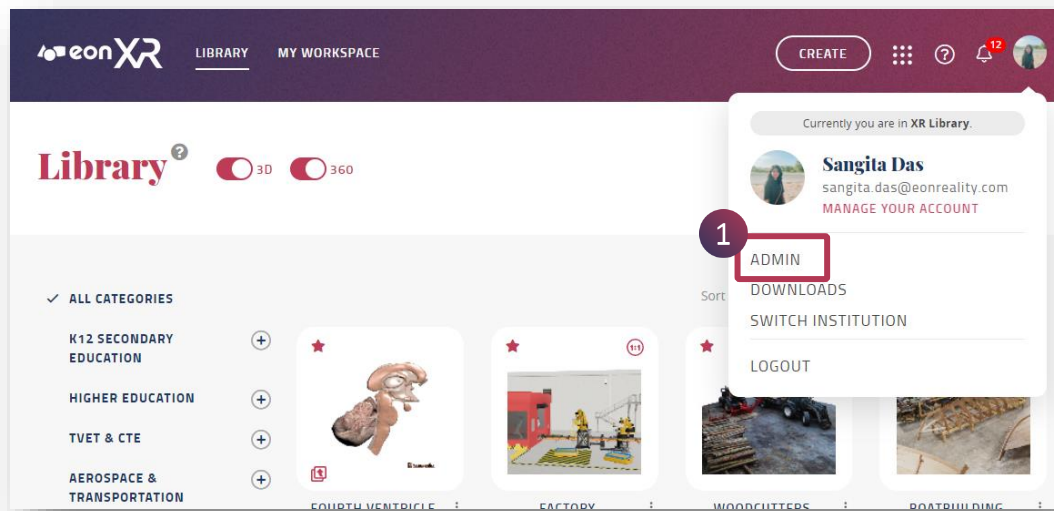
eonXR LIBRARY MY WORKSPACE

CREATE

12

Library ? 3D 360

Currently you are in XR Library.

Sangita Das
sangita.das@eonreality.com
MANAGE YOUR ACCOUNT

1

ADMIN
DOWNLOADS
SWITCH INSTITUTION
LOGOUT

✓ ALL CATEGORIES

K12 SECONDARY EDUCATION

HIGHER EDUCATION

TVET & CTE

AEROSPACE & TRANSPORTATION

Sort

1:1

FOURTH VENTRICLE

FACTORY

WOODCUTTERS

BOATBUILDING